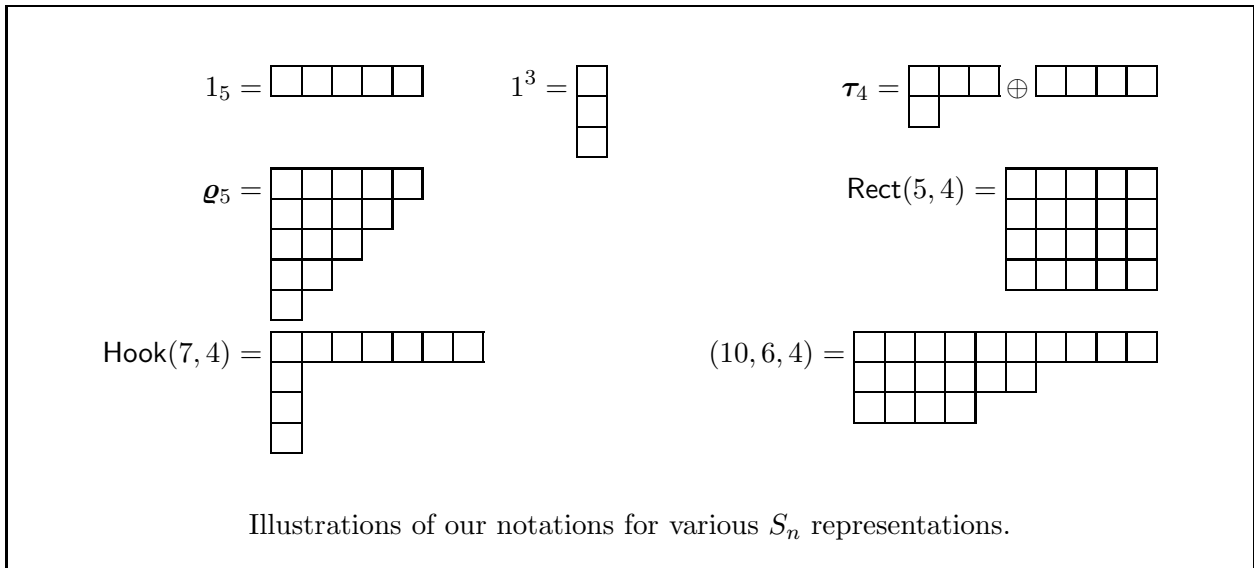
$1_5 =$ $1^3 =$ $\boldsymbol{\tau}_4 =$ $\oplus$

$\boldsymbol{\varrho}_5 =$ $\mathsf{Rect}(5,4) =$

$\mathsf{Hook}(7,4) =$ $(10,6,4) =$

Illustrations of our notations for various $S_n$ representations.